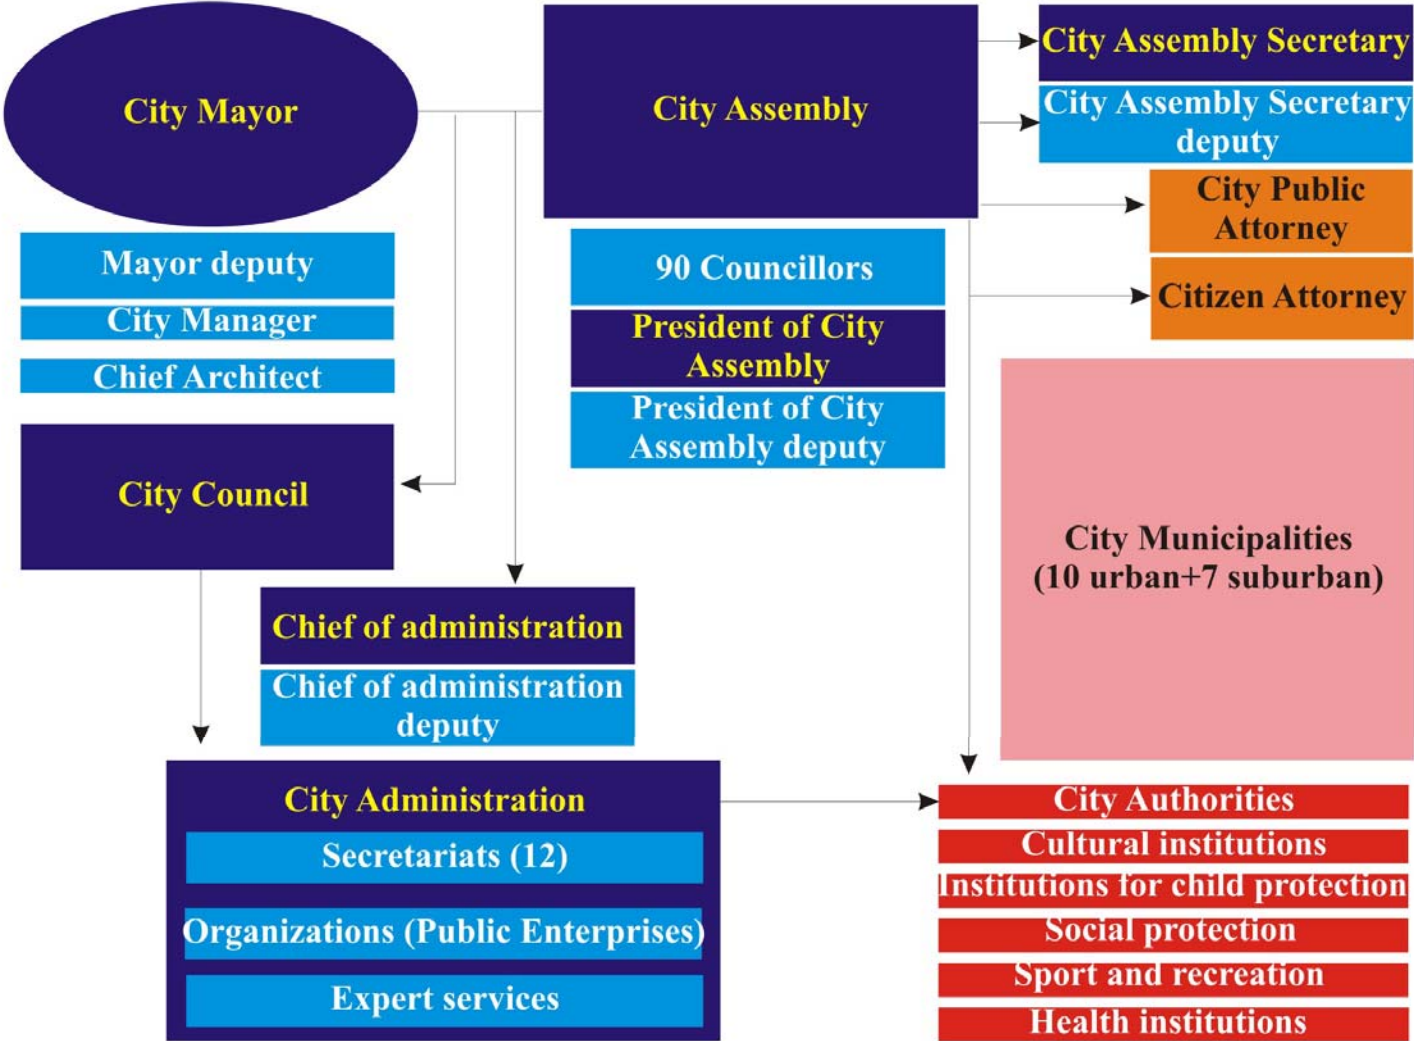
City Mayor

City Assembly

City Assembly Secretary

City Assembly Secretary deputy

City Public Attorney

Citizen Attorney

Mayor deputy

City Manager

Chief Architect

90 Councillors

President of City Assembly

President of City Assembly deputy

City Council

City Municipalities (10 urban+7 suburban)

Chief of administration

Chief of administration deputy

City Administration

Secretariats (12)

Organizations (Public Enterprises)

Expert services

City Authorities

Cultural institutions

Institutions for child protection

Social protection

Sport and recreation

Health institutions